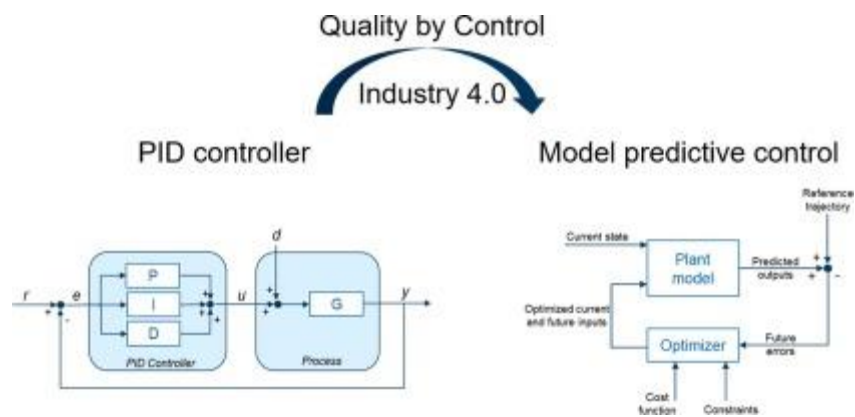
Quality by Control

Industry 4.0

PID controller

Model predictive control

d

r

e

+

-

P

I

D

+

+

+

u

+

+

G

y

PID Controller

Process

Reference trajectory

Current state

Plant model

Predicted outputs

+

+

-

Optimized current and future inputs

Optimizer

Future errors

Cost function

Constraints